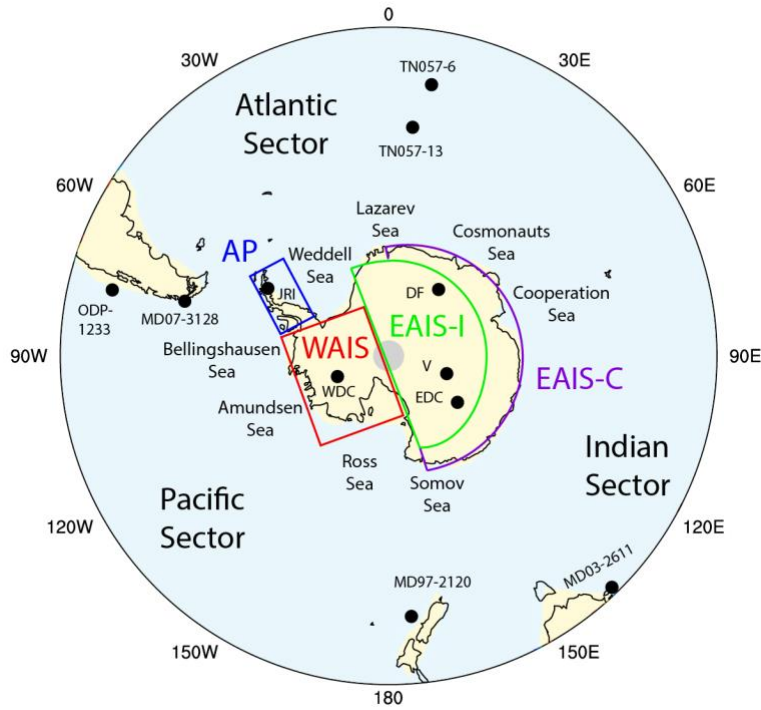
0

30W

30E

TN057-6

Atlantic Sector

TN057-13

60W

60E

Lazarev Sea

Cosmonauts Sea

AP

Weddell Sea

JRI

DF

Cooperation Sea

ODP-1233

MD07-3128

EAIS-I

Bellingshausen Sea

WAIS

90W

90E

V

EAIS-C

WDC

EDC

Amundsen Sea

Indian Sector

Ross Sea

Somov Sea

Pacific Sector

120W

120E

MD03-2611

MD97-2120

150W

150E

180